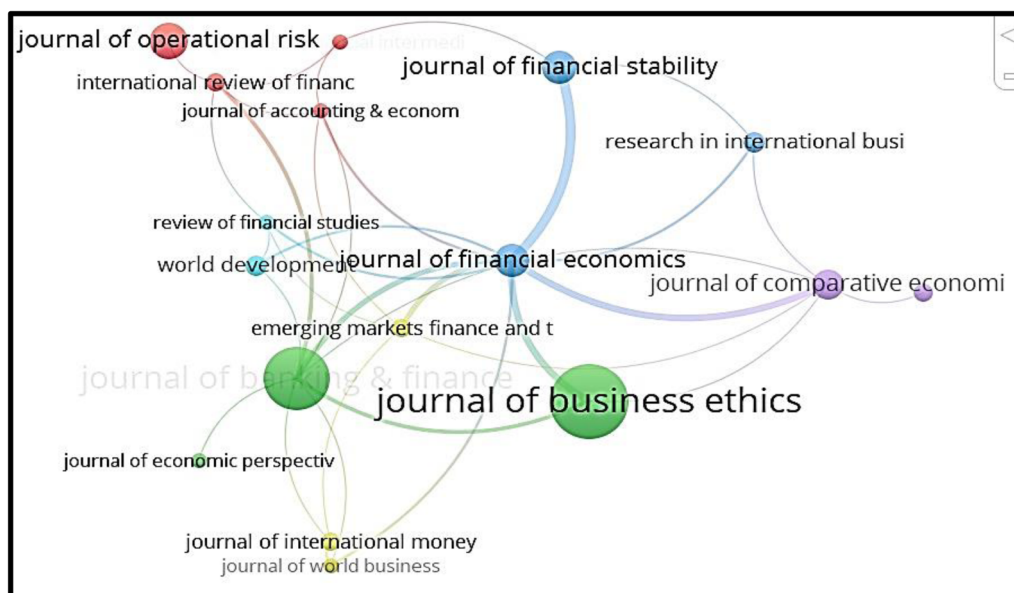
journal of operational risk
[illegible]cial intermedi
international review of financ
journal of accounting & econom
journal of financial stability
research in international busi
review of financial studies
world development
journal of financial economics
journal of comparative economi
emerging markets finance and t
journal of banking & finance
journal of business ethics
journal of economic perspectiv
journal of international money
journal of world business